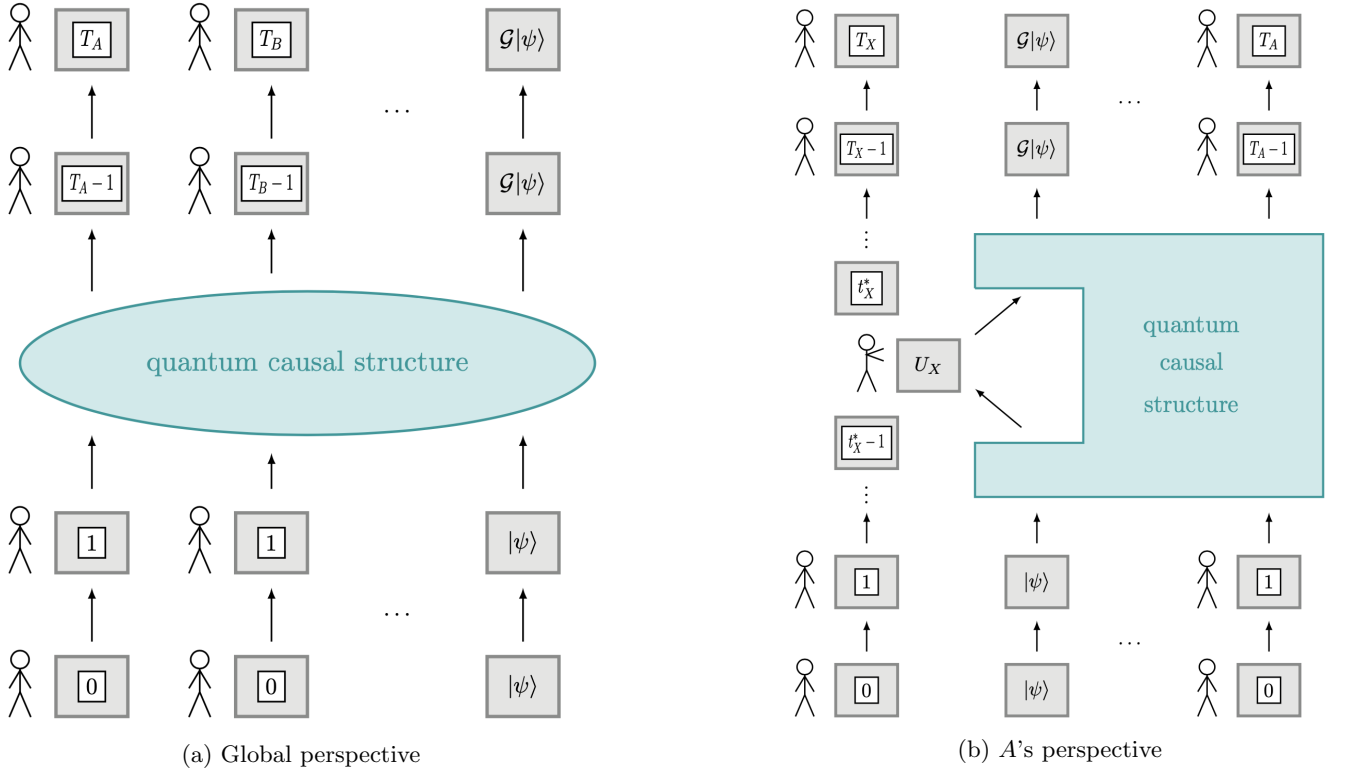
$T_A$ $T_B$ ... $\mathcal{G}|\psi\rangle$

$T_A-1$ $T_B-1$ $\mathcal{G}|\psi\rangle$

quantum causal structure

1 1 $|\psi\rangle$

0 0 ... $|\psi\rangle$

(a) Global perspective

$T_X$ $\mathcal{G}|\psi\rangle$ ... $T_A$

$T_X-1$ $\mathcal{G}|\psi\rangle$ $T_A-1$

⋮

$t_X^*$

$U_X$

quantum causal structure

$t_X^*-1$

⋮

1 $|\psi\rangle$ 1

0 $|\psi\rangle$ ... 0

(b) $A$'s perspective